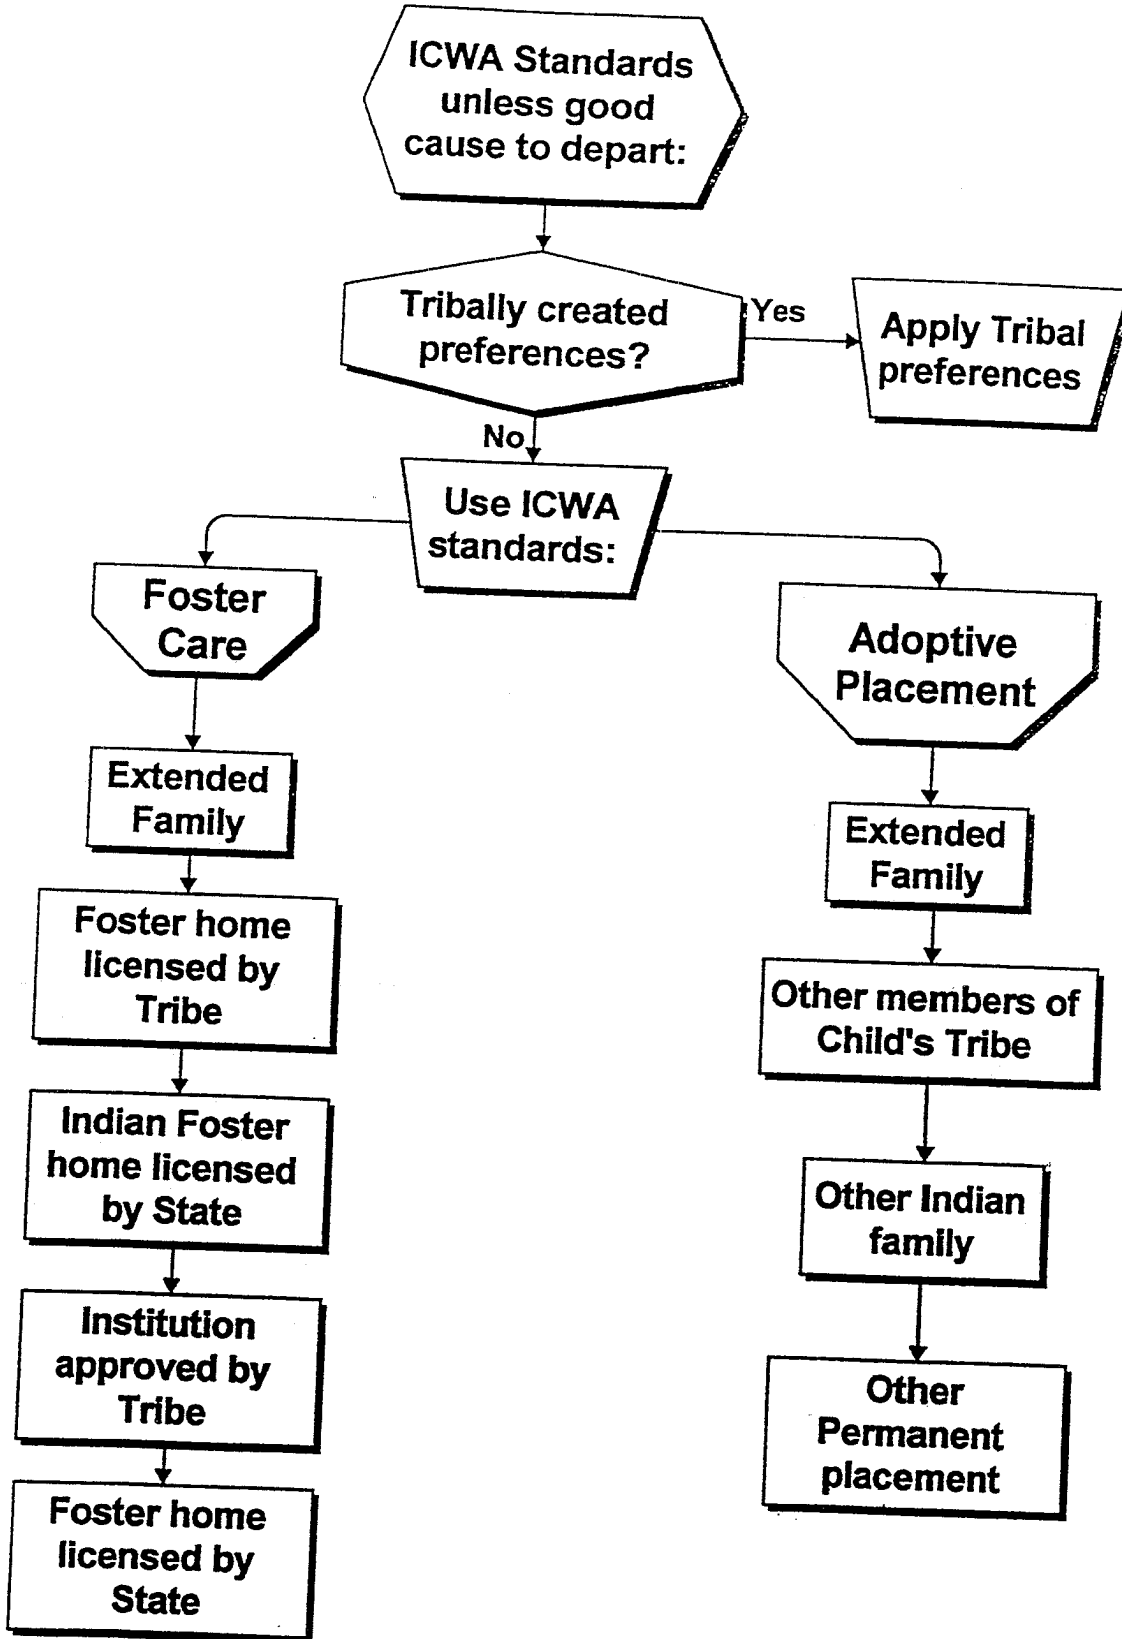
ICWA Standards unless good cause to depart:

Tribally created preferences?

Yes

Apply Tribal preferences

No

Use ICWA standards:

Foster Care

Extended Family

Foster home licensed by Tribe

Indian Foster home licensed by State

Institution approved by Tribe

Foster home licensed by State

Adoptive Placement

Extended Family

Other members of Child's Tribe

Other Indian family

Other Permanent placement